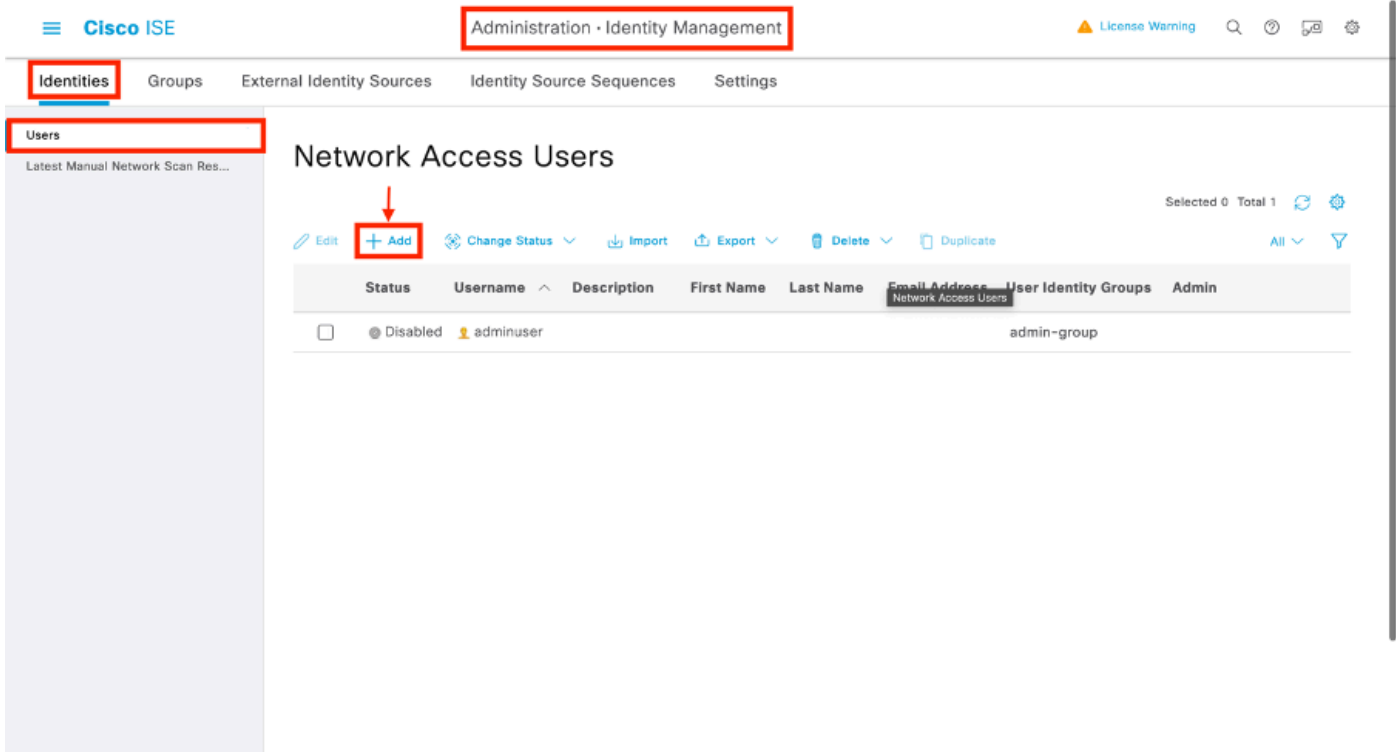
Cisco ISE

Administration · Identity Management

License Warning

Identities Groups External Identity Sources Identity Source Sequences Settings

Users

Latest Manual Network Scan Res...

Network Access Users

Selected 0 Total 1

Edit + Add Change Status Import Export Delete Duplicate All

| | Status | Username | Description | First Name | Last Name | Email Address | User Identity Groups | Admin |
|---|---|---|---|---|---|---|---|---|
| | Disabled | adminuser | | | | | admin-group | |

Network Access Users